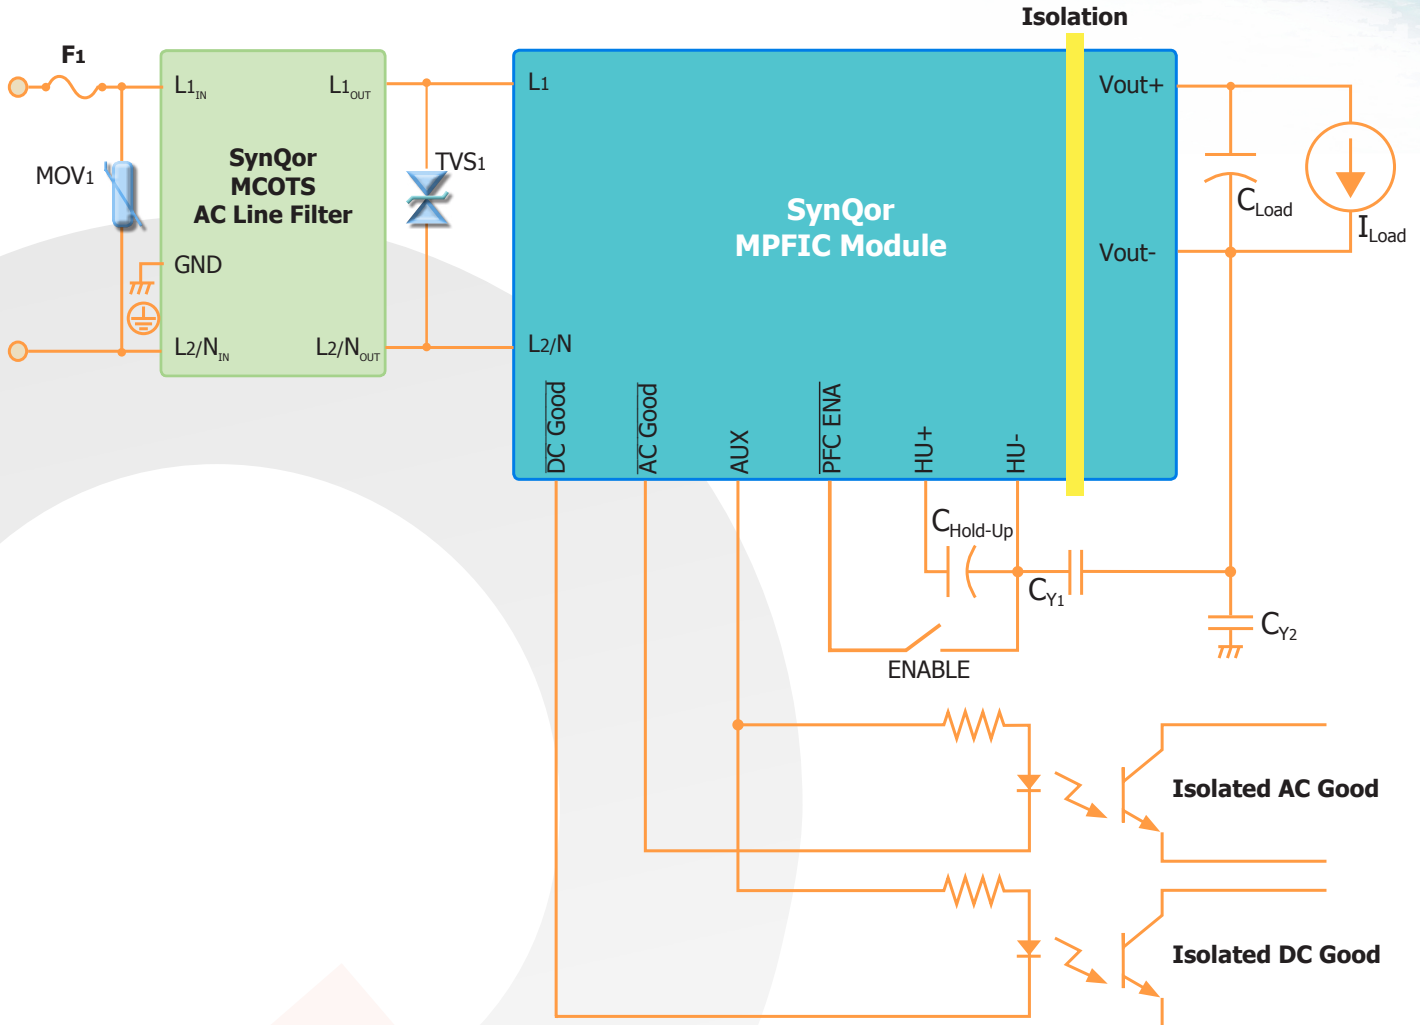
Isolation

F1

$L1_{IN}$

$L1_{OUT}$

MOV1

SynQor
MCOTS
AC Line Filter

TVS1

GND

$L2/N_{IN}$

$L2/N_{OUT}$

L1

SynQor
MPFIC Module

L2/N

Vout+

Vout-

$C_{Load}$

$I_{Load}$

$\overline{DC\ Good}$

$\overline{AC\ Good}$

AUX

$\overline{PFC\ ENA}$

HU+

HU-

$C_{Hold\text{-}Up}$

$C_{Y1}$

$C_{Y2}$

ENABLE

Isolated AC Good

Isolated DC Good